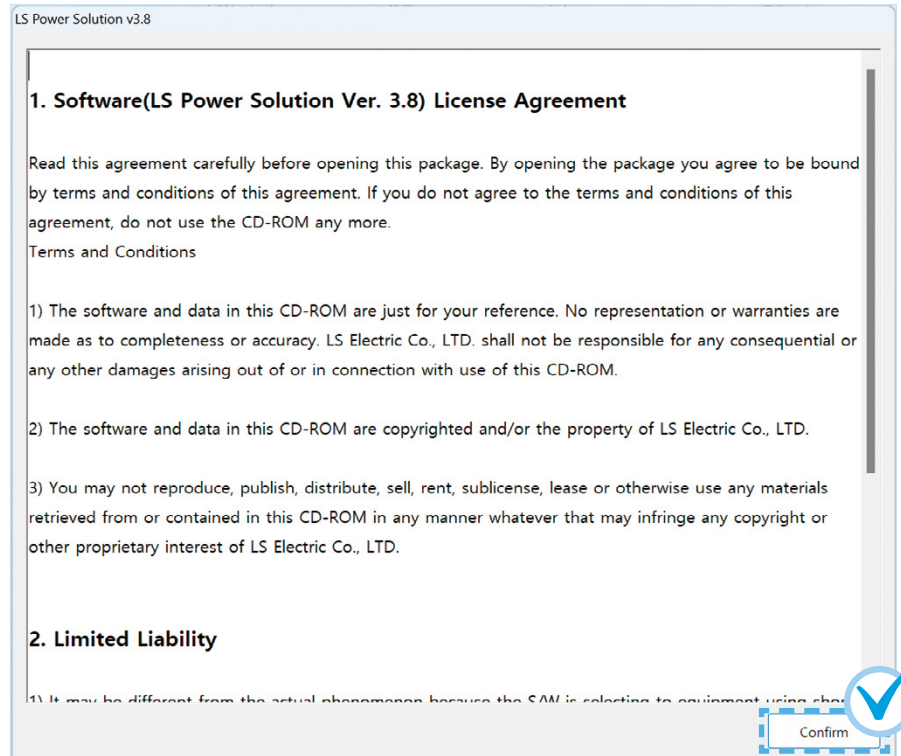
LS Power Solution v3.8

1. Software(LS Power Solution Ver. 3.8) License Agreement

Read this agreement carefully before opening this package. By opening the package you agree to be bound by terms and conditions of this agreement. If you do not agree to the terms and conditions of this agreement, do not use the CD-ROM any more.
Terms and Conditions

1) The software and data in this CD-ROM are just for your reference. No representation or warranties are made as to completeness or accuracy. LS Electric Co., LTD. shall not be responsible for any consequential or any other damages arising out of or in connection with use of this CD-ROM.

2) The software and data in this CD-ROM are copyrighted and/or the property of LS Electric Co., LTD.

3) You may not reproduce, publish, distribute, sell, rent, sublicense, lease or otherwise use any materials retrieved from or contained in this CD-ROM in any manner whatever that may infringe any copyright or other proprietary interest of LS Electric Co., LTD.

2. Limited Liability

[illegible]

Confirm